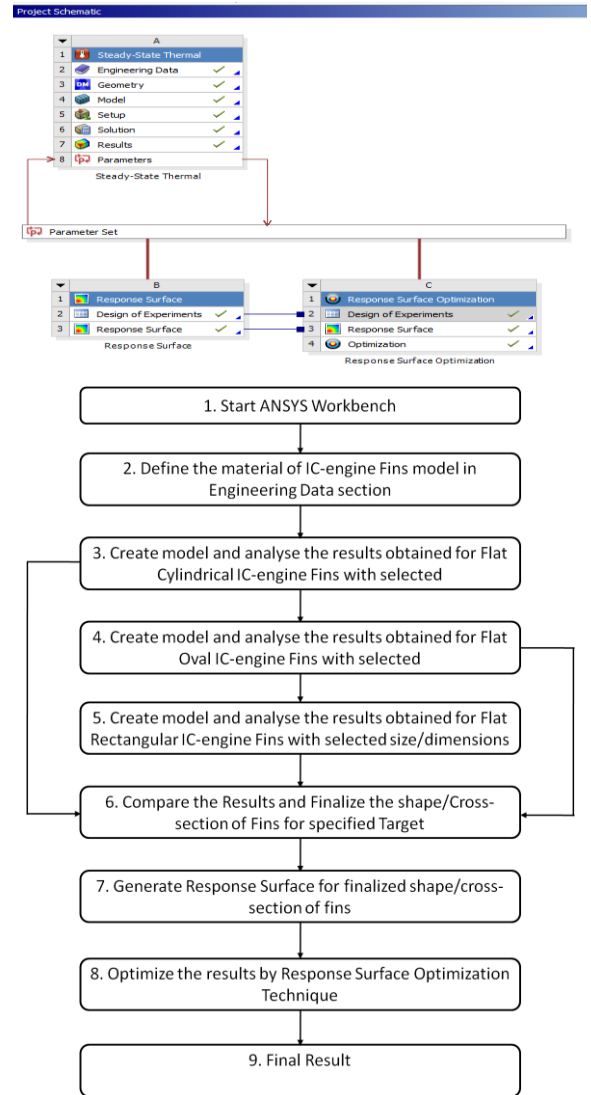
Project Schematic

A
1 Steady-State Thermal
2 Engineering Data
3 Geometry
4 Model
5 Setup
6 Solution
7 Results
8 Parameters
Steady-State Thermal

Parameter Set

B
1 Response Surface
2 Design of Experiments
3 Response Surface
Response Surface

C
1 Response Surface Optimization
2 Design of Experiments
3 Response Surface
4 Optimization
Response Surface Optimization

1. Start ANSYS Workbench

2. Define the material of IC-engine Fins model in Engineering Data section

3. Create model and analyse the results obtained for Flat Cylindrical IC-engine Fins with selected

4. Create model and analyse the results obtained for Flat Oval IC-engine Fins with selected

5. Create model and analyse the results obtained for Flat Rectangular IC-engine Fins with selected size/dimensions

6. Compare the Results and Finalize the shape/Cross-section of Fins for specified Target

7. Generate Response Surface for finalized shape/cross-section of fins

8. Optimize the results by Response Surface Optimization Technique

9. Final Result